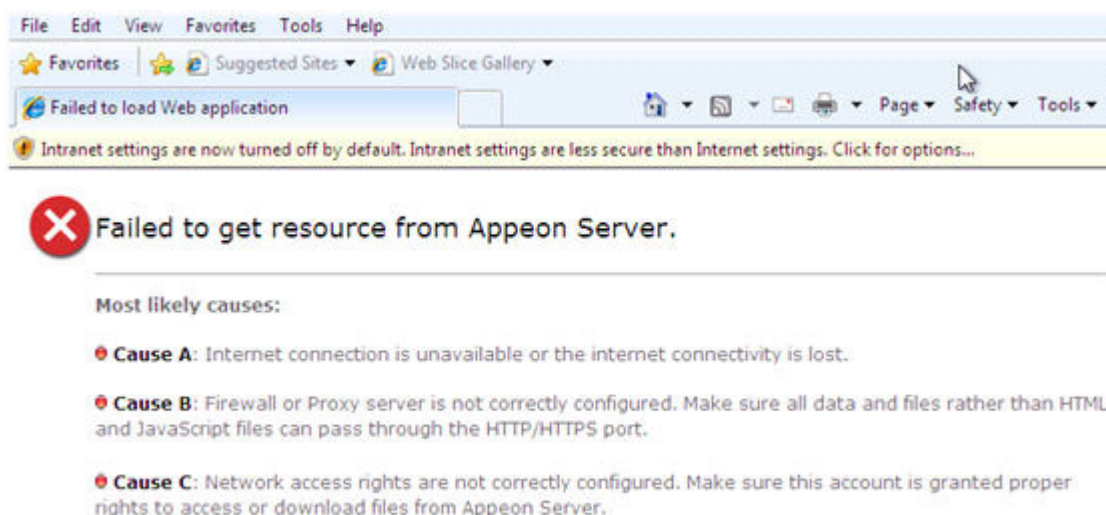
File Edit View Favorites Tools Help

Favorites Suggested Sites ▾ Web Slice Gallery ▾

Failed to load Web application

Page ▾ Safety ▾ Tools ▾

Intranet settings are now turned off by default. Intranet settings are less secure than Internet settings. Click for options...

Failed to get resource from Appeon Server.

Most likely causes:

Cause A: Internet connection is unavailable or the internet connectivity is lost.

Cause B: Firewall or Proxy server is not correctly configured. Make sure all data and files rather than HTML and JavaScript files can pass through the HTTP/HTTPS port.

Cause C: Network access rights are not correctly configured. Make sure this account is granted proper rights to access or download files from Appeon Server.